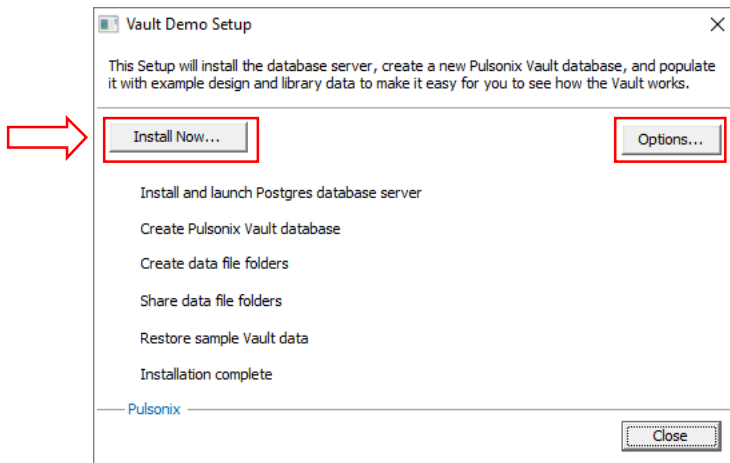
Vault Demo Setup

This Setup will install the database server, create a new Pulsonix Vault database, and populate it with example design and library data to make it easy for you to see how the Vault works.

Install Now...

Options...

Install and launch Postgres database server

Create Pulsonix Vault database

Create data file folders

Share data file folders

Restore sample Vault data

Installation complete

Pulsonix

Close